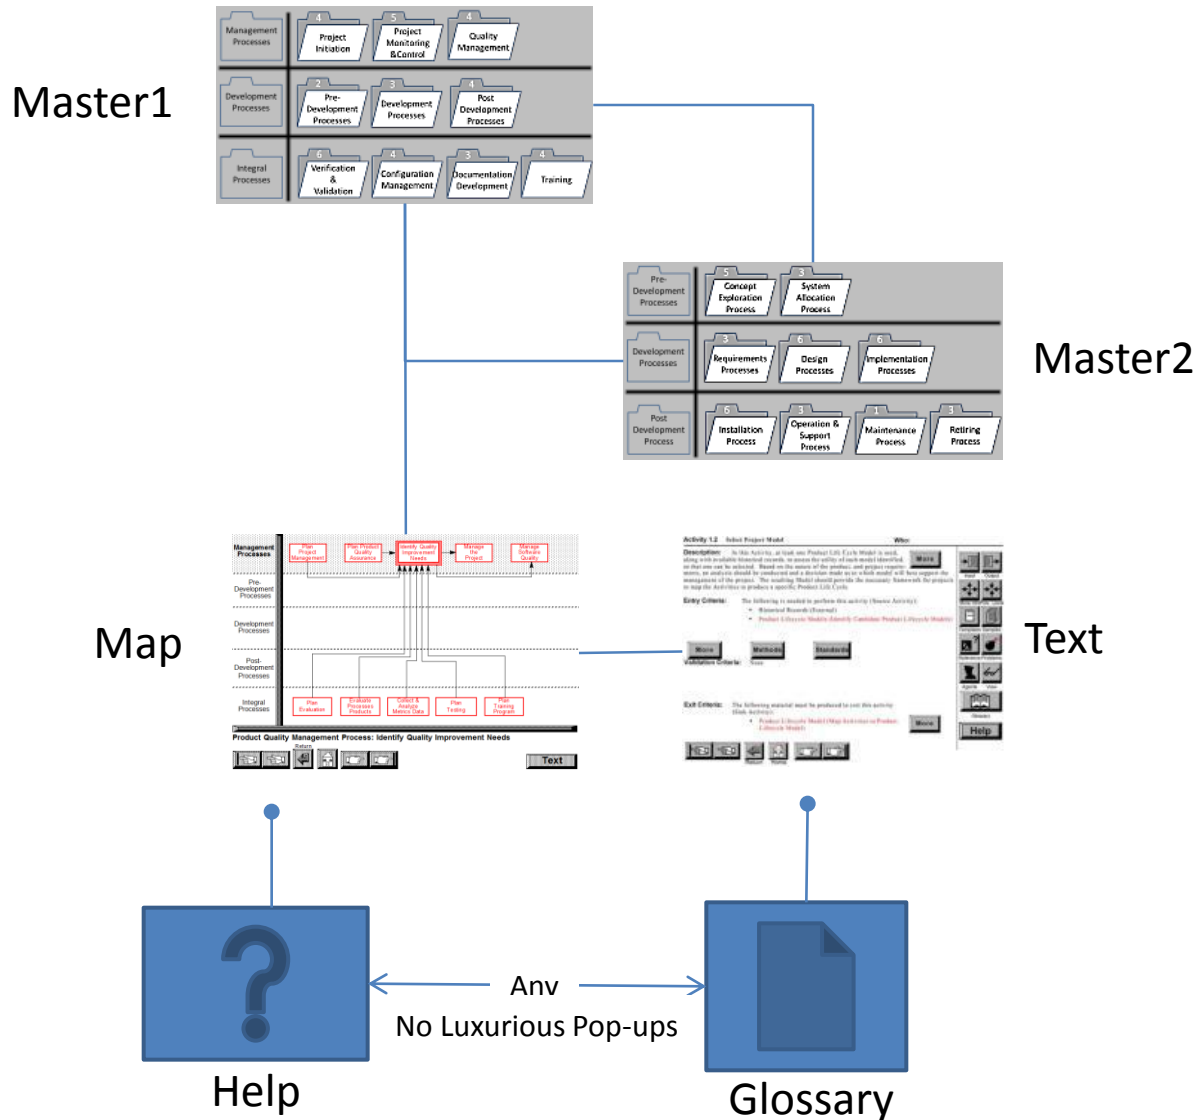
Master1

| Management Processes | 4 Project Initiation | 5 Project Monitoring &Control | 4 Quality Management | |
|---|---|---|---|---|
| Development Processes | 2 Pre-Development Processes | 3 Development Processes | 4 Post Development Processes | |
| Integral Processes | 6 Verification & Validation | 4 Configuration Management | 3 Documentation Development | 4 Training |

Master2

| Pre-Development Processes | 5 Concept Exploration Process | 3 System Allocation Process | | |
|---|---|---|---|---|
| Development Processes | 3 Requirements Processes | 6 Design Processes | 6 Implementation Processes | |
| Post Development Process | 6 Installation Process | 3 Operation & Support Process | 1 Maintenance Process | 3 Retiring Process |

Map

Management Processes
Pre-Development Processes
Development Processes
Post-Development Processes
Integral Processes
Identify Quality Improvement Needs
Product Quality Management Process: Identify Quality Improvement Needs
Return
Text

Text

Activity 1.2 Select Project Model
Who:
Description:
Entry Criteria:
More
Methods
Standards
Validation Criteria:
Exit Criteria:
More
Help

Help
Any
No Luxurious Pop-ups
Glossary